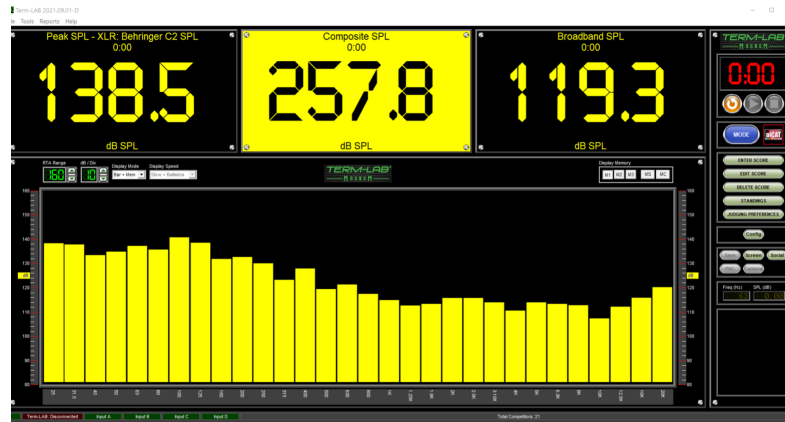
Term-LAB 2021.09.01-D
le Tools Reports Help

Peak SPL - XLR: Behringer C2 SPL
0:00
138.5
dB SPL

Composite SPL
0:00
257.8
dB SPL

Broadband SPL
0:00
119.3
dB SPL

TERM-LAB
MAGNUM

0:00

MODE

RTA Range
160
dB / Div
10
Display Mode
Bar + Mem
Display Speed
Slow + Ballistics

TERM-LAB
MAGNUM

Display Memory
M1 M2 M3 MS MC

ENTER SCORE
EDIT SCORE
DELETE SCORE
STANDINGS
JUDGING PREFERENCES

Config

Screen
Social

Freq (Hz)
SPL (dB)

160
150
140
130
120
110
100
90
80

Term-LAB: Disconnected
Input A
Input B
Input C
Input D
Total Competitors: 21